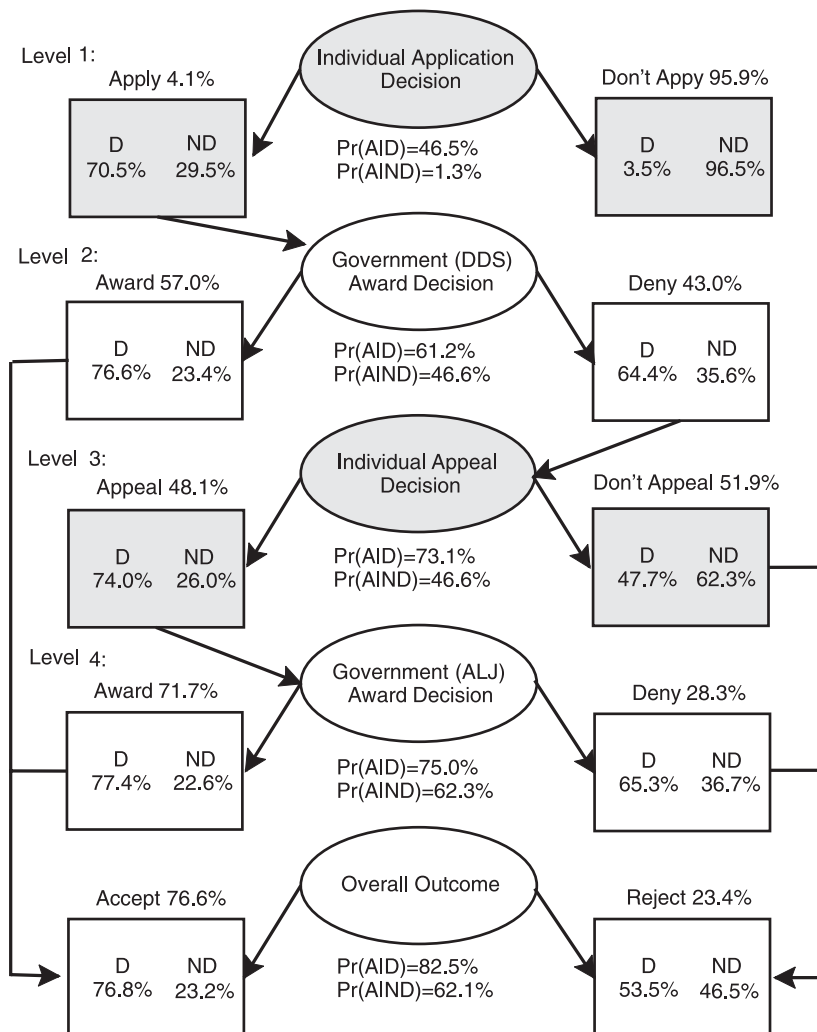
Level 1:

Individual Application Decision

Apply 4.1%

| D | ND |
|---|---|
| 70.5% | 29.5% |

Pr(AID)=46.5%
Pr(AIND)=1.3%

Don't Appy 95.9%

| D | ND |
|---|---|
| 3.5% | 96.5% |

Level 2:

Government (DDS) Award Decision

Award 57.0%

| D | ND |
|---|---|
| 76.6% | 23.4% |

Pr(AID)=61.2%
Pr(AIND)=46.6%

Deny 43.0%

| D | ND |
|---|---|
| 64.4% | 35.6% |

Level 3:

Individual Appeal Decision

Appeal 48.1%

| D | ND |
|---|---|
| 74.0% | 26.0% |

Pr(AID)=73.1%
Pr(AIND)=46.6%

Don't Appeal 51.9%

| D | ND |
|---|---|
| 47.7% | 62.3% |

Level 4:

Government (ALJ) Award Decision

Award 71.7%

| D | ND |
|---|---|
| 77.4% | 22.6% |

Pr(AID)=75.0%
Pr(AIND)=62.3%

Deny 28.3%

| D | ND |
|---|---|
| 65.3% | 36.7% |

Overall Outcome

Accept 76.6%

| D | ND |
|---|---|
| 76.8% | 23.2% |

Pr(AID)=82.5%
Pr(AIND)=62.1%

Reject 23.4%

| D | ND |
|---|---|
| 53.5% | 46.5% |